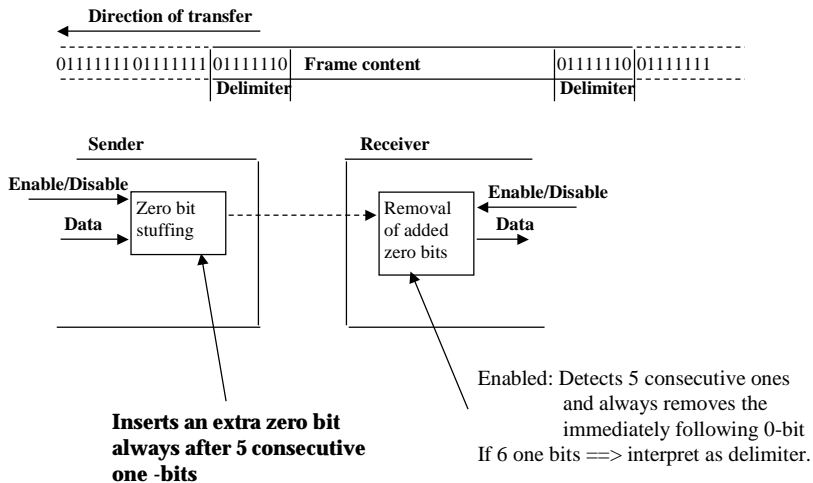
Direction of transfer

01111111 01111111 | 01111110 | Frame content | 01111110 | 01111111

Delimiter

Delimiter

Sender

Enable/Disable

Data

Zero bit stuffing

Receiver

Removal of added zero bits

Enable/Disable

Data

Inserts an extra zero bit always after 5 consecutive one -bits

Enabled: Detects 5 consecutive ones and always removes the immediately following 0-bit
If 6 one bits ==> interpret as delimiter.